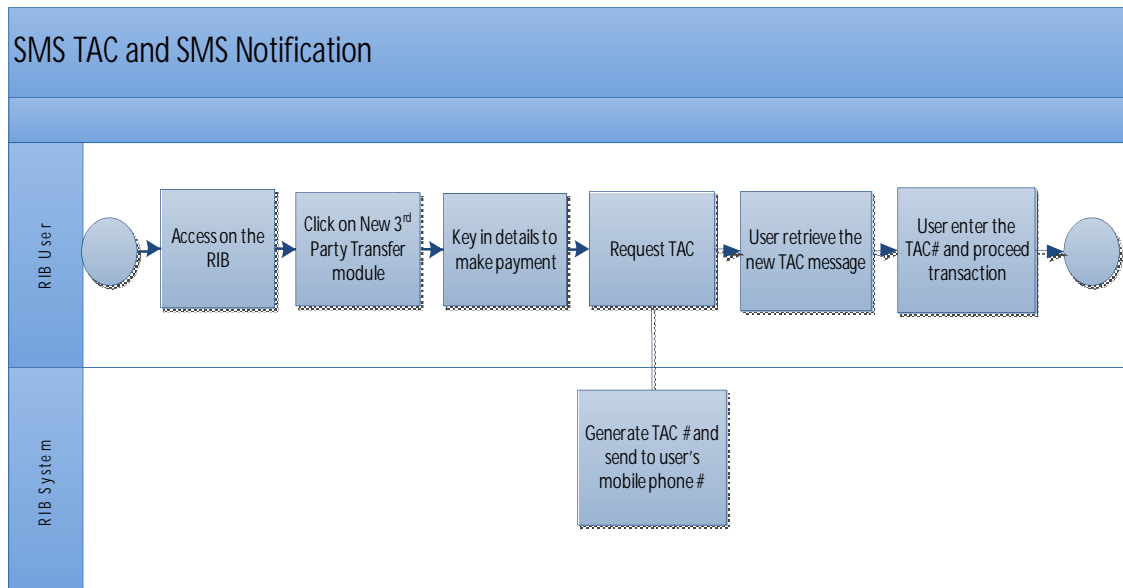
SMS TAC and SMS Notification

RIB User

Access on the RIB

Click on New 3$^{rd}$ Party Transfer module

Key in details to make payment

Request TAC

User retrieve the new TAC message

User enter the TAC# and proceed transaction

RIB System

Generate TAC # and send to user's mobile phone #